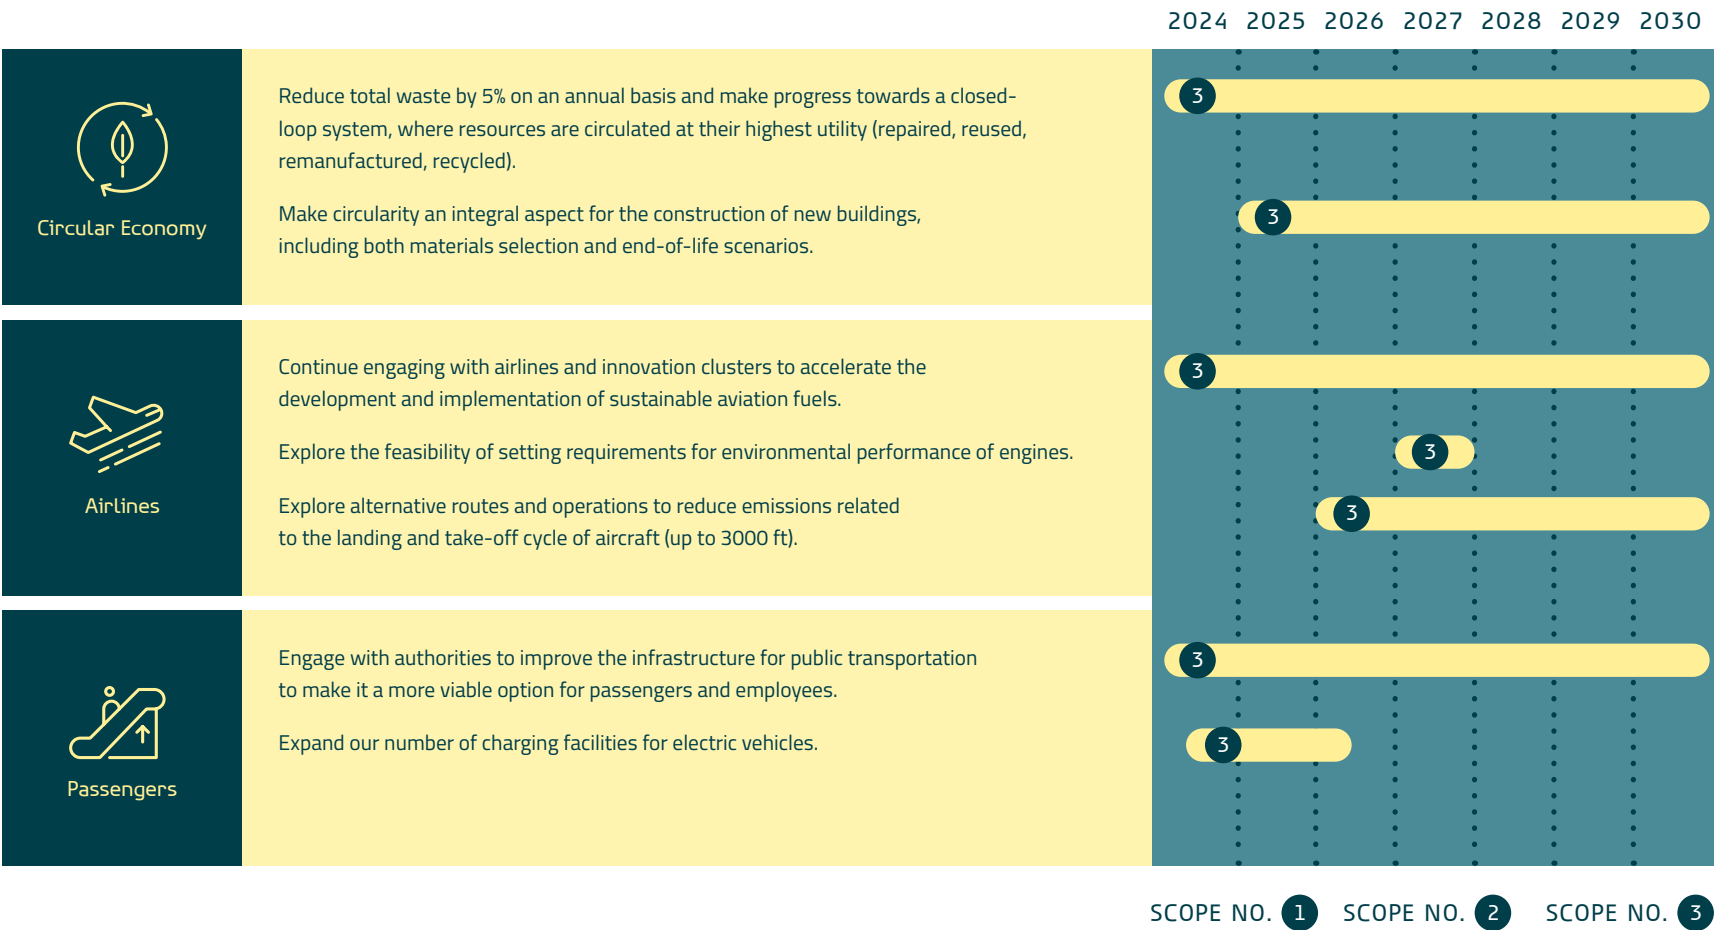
2024 2025 2026 2027 2028 2029 2030

Circular Economy

Reduce total waste by 5% on an annual basis and make progress towards a closed-loop system, where resources are circulated at their highest utility (repaired, reused, remanufactured, recycled).

3

Make circularity an integral aspect for the construction of new buildings, including both materials selection and end-of-life scenarios.

3

Airlines

Continue engaging with airlines and innovation clusters to accelerate the development and implementation of sustainable aviation fuels.

3

Explore the feasibility of setting requirements for environmental performance of engines.

3

Explore alternative routes and operations to reduce emissions related to the landing and take-off cycle of aircraft (up to 3000 ft).

3

Passengers

Engage with authorities to improve the infrastructure for public transportation to make it a more viable option for passengers and employees.

3

Expand our number of charging facilities for electric vehicles.

3

SCOPE NO. 1 SCOPE NO. 2 SCOPE NO. 3